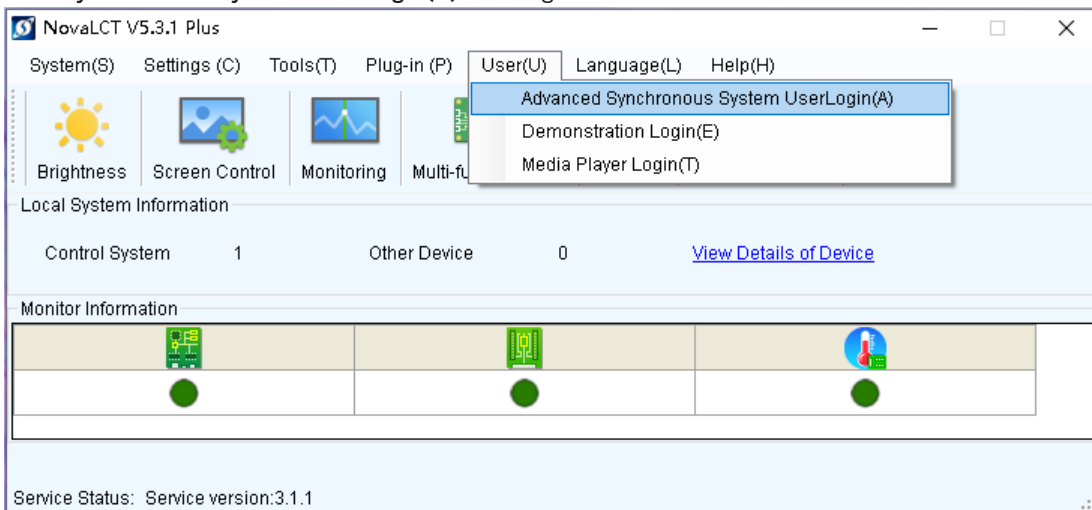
NovaLCT V5.3.1 Plus

System(S) Settings (C) Tools(T) Plug-in (P) User(U) Language(L) Help(H)

Advanced Synchronous System UserLogin(A)
Demonstration Login(E)
Media Player Login(T)

Brightness Screen Control Monitoring Multi-fu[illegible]

Local System Information

Control System 1 Other Device 0 View Details of Device

Monitor Information

Service Status: Service version:3.1.1